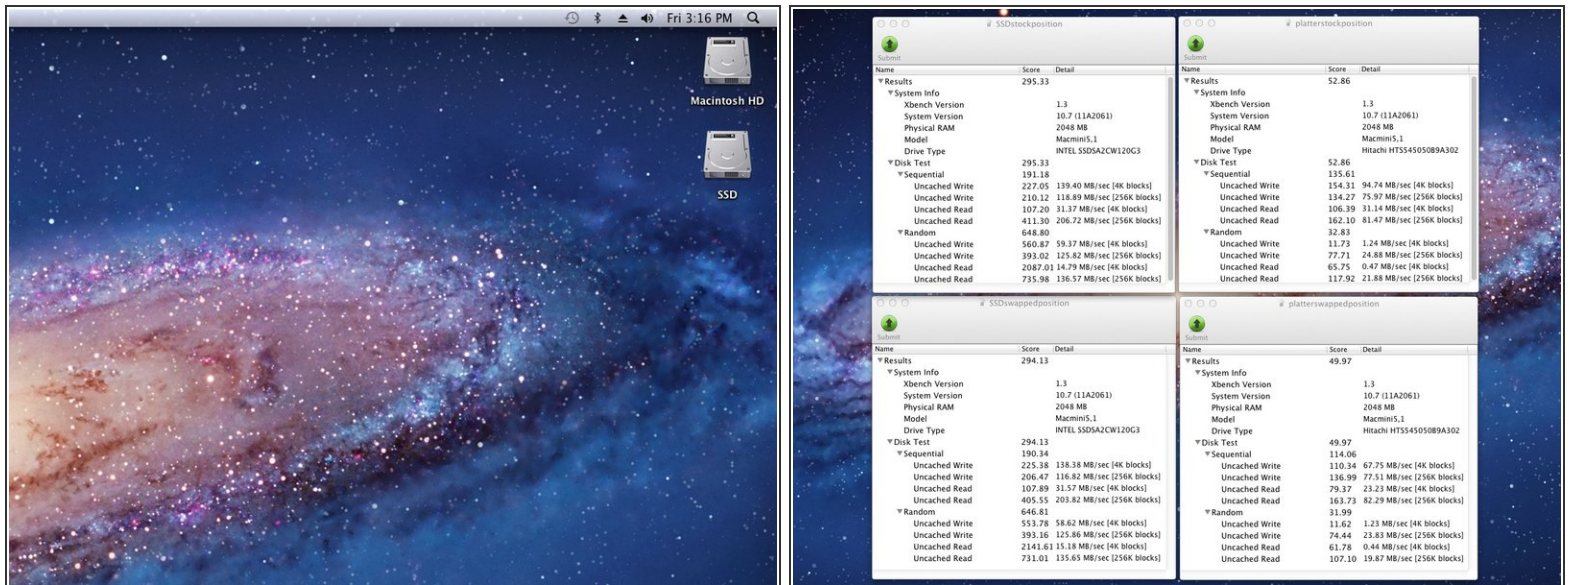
Fri 3:16 PM

Macintosh HD

SSD

SSDstockposition

Submit

| Name | Score | Detail |
|---|---|---|
| ▼Results | 295.33 | |
| ▼System Info | | |
| Xbench Version | | 1.3 |
| System Version | | 10.7 (11A2061) |
| Physical RAM | | 2048 MB |
| Model | | Macmini5,1 |
| Drive Type | | INTEL SSDSA2CW120G3 |
| ▼Disk Test | 295.33 | |
| ▼Sequential | 191.18 | |
| Uncached Write | 227.05 | 139.40 MB/sec [4K blocks] |
| Uncached Write | 210.12 | 118.89 MB/sec [256K blocks] |
| Uncached Read | 107.20 | 31.37 MB/sec [4K blocks] |
| Uncached Read | 411.30 | 206.72 MB/sec [256K blocks] |
| ▼Random | 648.80 | |
| Uncached Write | 560.87 | 59.37 MB/sec [4K blocks] |
| Uncached Write | 393.02 | 125.82 MB/sec [256K blocks] |
| Uncached Read | 2087.01 | 14.79 MB/sec [4K blocks] |
| Uncached Read | 735.98 | 136.57 MB/sec [256K blocks] |

platterstockposition

Submit

| Name | Score | Detail |
|---|---|---|
| ▼Results | 52.86 | |
| ▼System Info | | |
| Xbench Version | | 1.3 |
| System Version | | 10.7 (11A2061) |
| Physical RAM | | 2048 MB |
| Model | | Macmini5,1 |
| Drive Type | | Hitachi HTS545050B9A302 |
| ▼Disk Test | 52.86 | |
| ▼Sequential | 135.61 | |
| Uncached Write | 154.31 | 94.74 MB/sec [4K blocks] |
| Uncached Write | 134.27 | 75.97 MB/sec [256K blocks] |
| Uncached Read | 106.39 | 31.14 MB/sec [4K blocks] |
| Uncached Read | 162.10 | 81.47 MB/sec [256K blocks] |
| ▼Random | 32.83 | |
| Uncached Write | 11.73 | 1.24 MB/sec [4K blocks] |
| Uncached Write | 77.71 | 24.88 MB/sec [256K blocks] |
| Uncached Read | 65.75 | 0.47 MB/sec [4K blocks] |
| Uncached Read | 117.92 | 21.88 MB/sec [256K blocks] |

SSDswappedposition

Submit

| Name | Score | Detail |
|---|---|---|
| ▼Results | 294.13 | |
| ▼System Info | | |
| Xbench Version | | 1.3 |
| System Version | | 10.7 (11A2061) |
| Physical RAM | | 2048 MB |
| Model | | Macmini5,1 |
| Drive Type | | INTEL SSDSA2CW120G3 |
| ▼Disk Test | 294.13 | |
| ▼Sequential | 190.34 | |
| Uncached Write | 225.38 | 138.38 MB/sec [4K blocks] |
| Uncached Write | 206.47 | 116.82 MB/sec [256K blocks] |
| Uncached Read | 107.89 | 31.57 MB/sec [4K blocks] |
| Uncached Read | 405.55 | 203.82 MB/sec [256K blocks] |
| ▼Random | 646.81 | |
| Uncached Write | 553.78 | 58.62 MB/sec [4K blocks] |
| Uncached Write | 393.16 | 125.86 MB/sec [256K blocks] |
| Uncached Read | 2141.61 | 15.18 MB/sec [4K blocks] |
| Uncached Read | 731.01 | 135.65 MB/sec [256K blocks] |

platterswappedposition

Submit

| Name | Score | Detail |
|---|---|---|
| ▼Results | 49.97 | |
| ▼System Info | | |
| Xbench Version | | 1.3 |
| System Version | | 10.7 (11A2061) |
| Physical RAM | | 2048 MB |
| Model | | Macmini5,1 |
| Drive Type | | Hitachi HTS545050B9A302 |
| ▼Disk Test | 49.97 | |
| ▼Sequential | 114.06 | |
| Uncached Write | 110.34 | 67.75 MB/sec [4K blocks] |
| Uncached Write | 136.99 | 77.51 MB/sec [256K blocks] |
| Uncached Read | 79.37 | 23.23 MB/sec [4K blocks] |
| Uncached Read | 163.73 | 82.29 MB/sec [256K blocks] |
| ▼Random | 31.99 | |
| Uncached Write | 11.62 | 1.23 MB/sec [4K blocks] |
| Uncached Write | 74.44 | 23.83 MB/sec [256K blocks] |
| Uncached Read | 61.78 | 0.44 MB/sec [4K blocks] |
| Uncached Read | 107.10 | 19.87 MB/sec [256K blocks] |